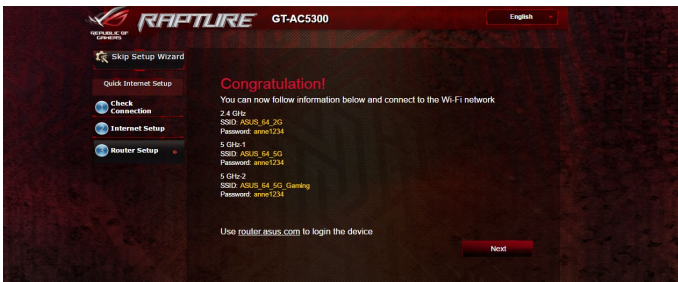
REPUBLIC OF GAMERS RAPTURE GT-AC5300

English

Skip Setup Wizard

Quick Internet Setup

Check Connection

Internet Setup

Router Setup

Congratulation!

You can now follow information below and connect to the Wi-Fi network

2.4 GHz
SSID: ASUS_64_2G
Password: anne1234

5 GHz-1
SSID: ASUS_64_5G
Password: anne1234

5 GHz-2
SSID: ASUS_64_5G_Gaming
Password: anne1234

Use router.asus.com to login the device

Next